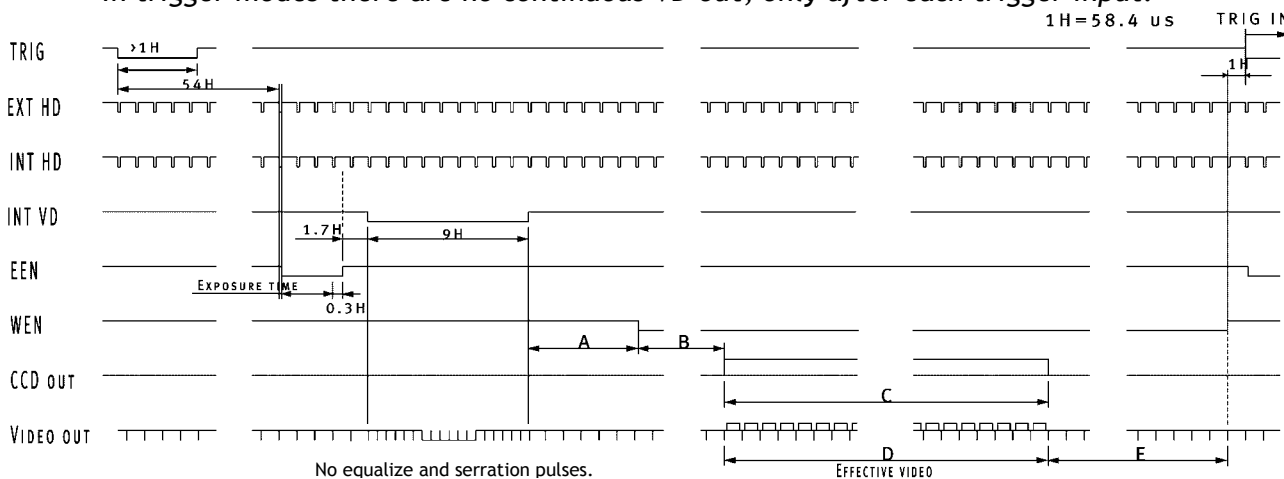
In trigger modes there are no continuous VD out, only after each trigger input.

1H=58.4 us

TRIG IN

TRIG

>1H

54H

1H

EXT HD

INT HD

INT VD

1.7H

9H

EEN

Exposure time

0.3H

WEN

A

B

CCD out

C

Video out

D

E

No equalize and serration pulses.

Effective video